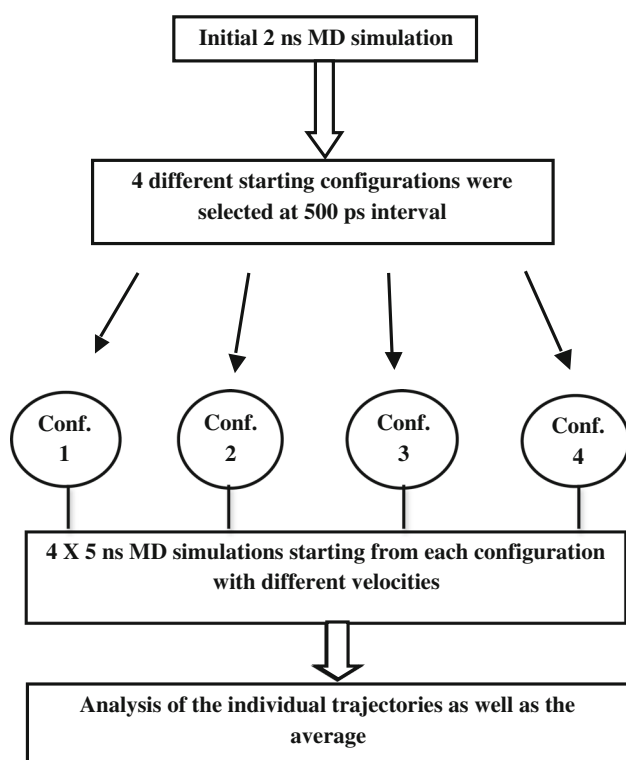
Initial 2 ns MD simulation

4 different starting configurations were selected at 500 ps interval

Conf. 1

Conf. 2

Conf. 3

Conf. 4

4 X 5 ns MD simulations starting from each configuration with different velocities

Analysis of the individual trajectories as well as the average